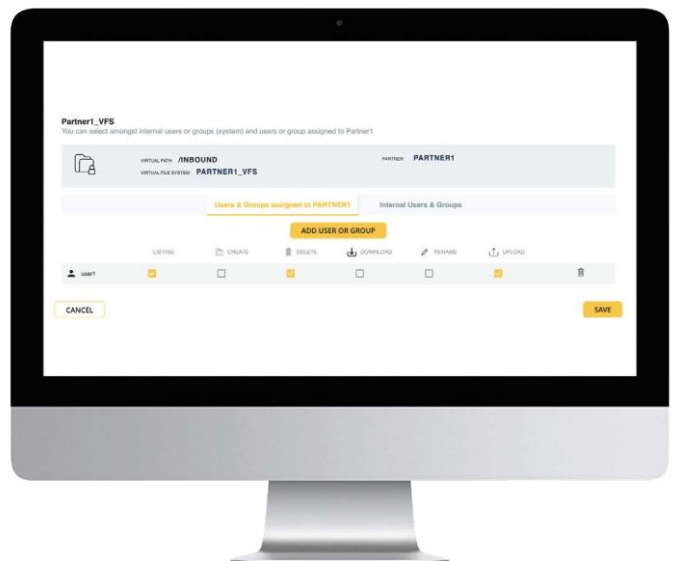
Partner1_VFS
You can select amongst internal users or groups (system) and users or group assigned to Partner1

VIRTUAL PATH /INBOUND
VIRTUAL FILE SYSTEM PARTNER1_VFS

PARTNER PARTNER1

Users & Groups assigned to PARTNER1
Internal Users & Groups

ADD USER OR GROUP

| | LISTING | CREATE | DELETE | DOWNLOAD | RENAME | UPLOAD | |
|---|---|---|---|---|---|---|---|
| user1 | ☑ | ☐ | ☑ | ☐ | ☐ | ☑ | |

CANCEL

SAVE